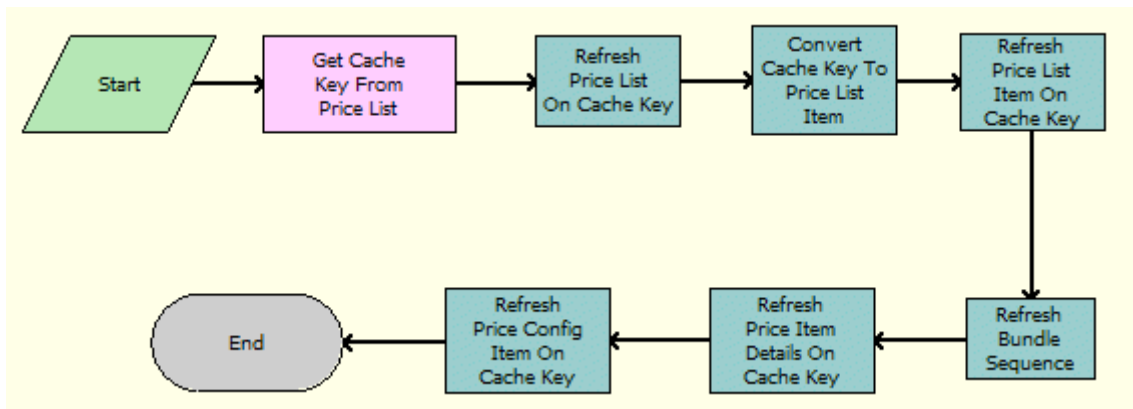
Start

Get Cache Key From Price List

Refresh Price List On Cache Key

Convert Cache Key To Price List Item

Refresh Price List Item On Cache Key

Refresh Bundle Sequence

Refresh Price Item Details On Cache Key

Refresh Price Config Item On Cache Key

End